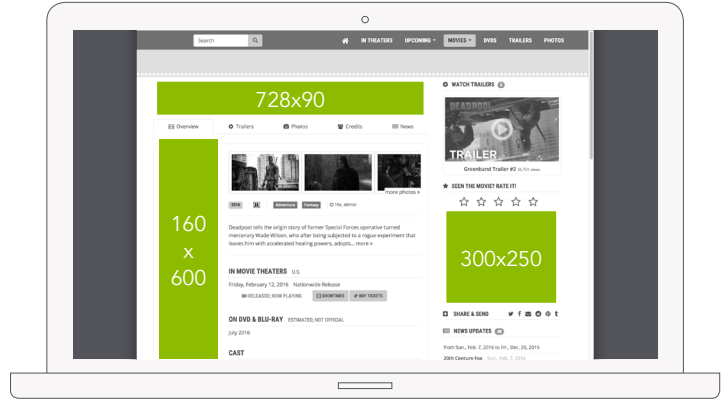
Search

IN THEATERS UPCOMING MOVIES DVDS TRAILERS PHOTOS

728x90

Overview Trailers Photos Credits News

160 x 600

more photos »

2016 R Adventure Fantasy 1hr, 48min

Deadpool tells the origin story of former Special Forces operative turned mercenary Wade Wilson, who after being subjected to a rogue experiment that leaves him with accelerated healing powers, adopts... more »

IN MOVIE THEATERS U.S.

Friday, February 12, 2016 Nationwide Release

RELEASED; NOW PLAYING SHOWTIMES BUY TICKETS

ON DVD & BLU-RAY ESTIMATED; NOT OFFICIAL

July 2016

CAST

WATCH TRAILERS

DEADPOOL

TRAILER

Greenband Trailer #2

SEEN THE MOVIE? RATE IT!

300x250

SHARE & SEND

NEWS UPDATES

from Sun., Feb. 7, 2016 to Fri., Dec. 25, 2015

20th Century Fox Sun., Feb. 7, 2016